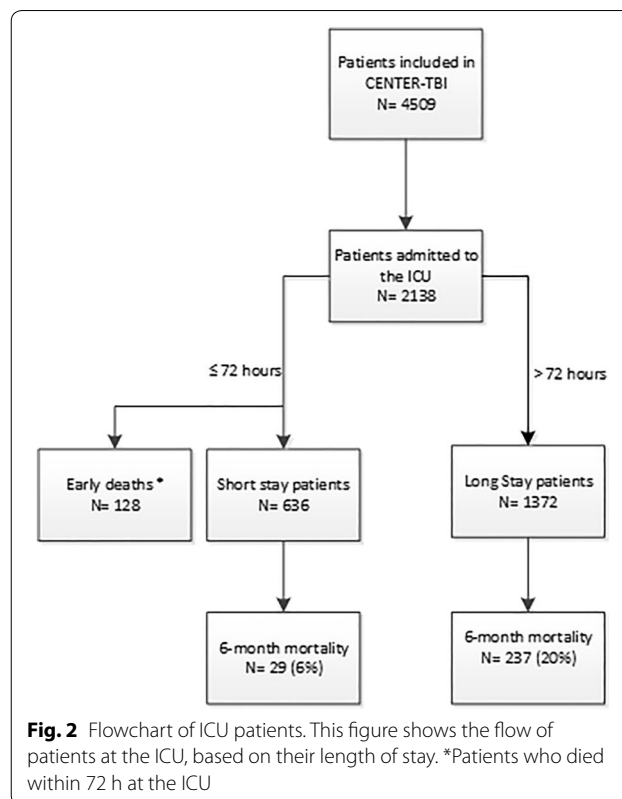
Patients included in CENTER-TBI
N= 4509

Patients admitted to the ICU
N= 2138

≤ 72 hours

> 72 hours

Early deaths *
N= 128

Short stay patients
N= 636

Long Stay patients
N= 1372

6-month mortality
N= 29 (6%)

6-month mortality
N= 237 (20%)

**Fig. 2** Flowchart of ICU patients. This figure shows the flow of patients at the ICU, based on their length of stay. *Patients who died within 72 h at the ICU